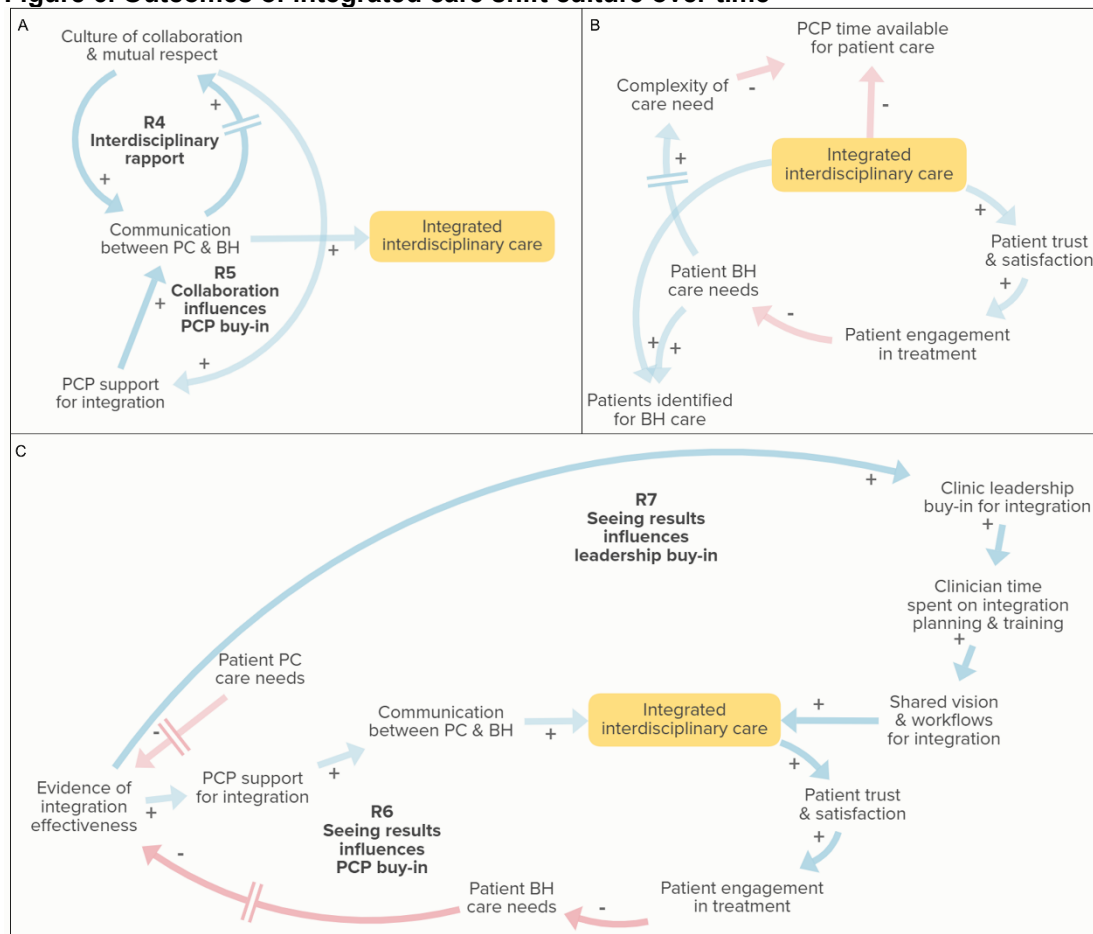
Figure 5. Outcomes of integrated care unit culture over time

A

Culture of collaboration & mutual respect

+

R4 Interdisciplinary rapport

+

Communication between PC & BH

+

Integrated interdisciplinary care

R5 Collaboration influences PCP buy-in

+

+

PCP support for integration

B

PCP time available for patient care

Complexity of care need

-

-

+

Integrated interdisciplinary care

+

Patient trust & satisfaction

+

Patient BH care needs

-

Patient engagement in treatment

+ +

Patients identified for BH care

C

+

Clinic leadership buy-in for integration

R7 Seeing results influences leadership buy-in

+

Clinician time spent on integration planning & training

+

Patient PC care needs

Shared vision & workflows for integration

+

-

Communication between PC & BH

Integrated interdisciplinary care

+

+

Evidence of integration effectiveness

PCP support for integration

+

+

Patient trust & satisfaction

+

R6 Seeing results influences PCP buy-in

+

-

Patient BH care needs

-

Patient engagement in treatment